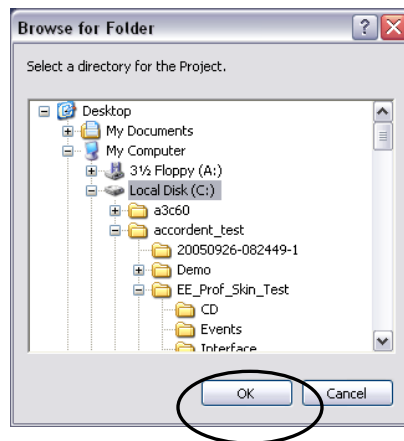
Browse for Folder

Select a directory for the Project.

Desktop
My Documents
My Computer
3½ Floppy (A:)
Local Disk (C:)
a3c60
accordent_test
20050926-082449-1
Demo
EE_Prof_Skin_Test
CD
Events
Interface

OK
Cancel